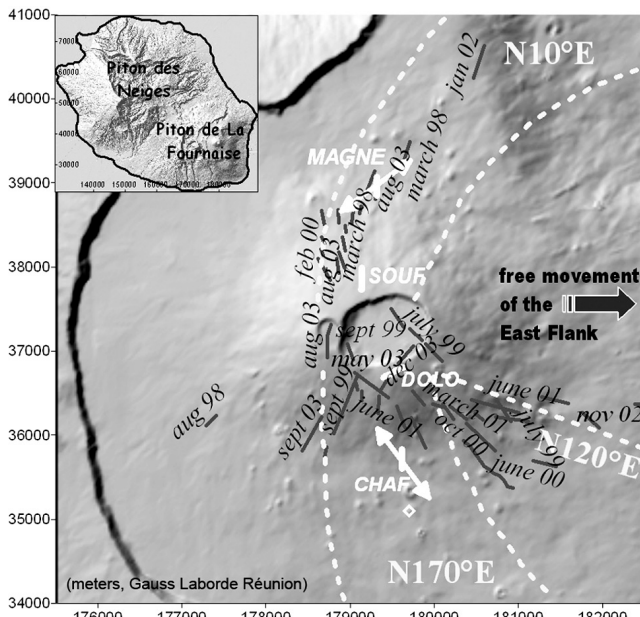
41000
40000
39000
38000
37000
36000
35000
34000
176000 177000 178000 179000 180000 181000 182000

-70000
-60000
-50000
-40000
-30000
140000 150000 160000 170000 180000

Piton des Neiges
Piton de La Fournaise

N10°E
jan 02
march 98
aug 03
MAGNE
march 98
aug 03
feb 00
SOUF
free movement of the East Flank
aug 03
sept 99
july 99
may 03
dec 02
DOLO
june 01
nov 02
aug 98
sept 03
sept 99
june 01
march 07
oct 00
july 99
june 00
N120°E
CHAF
N170°E
(meters, Gauss Laborde Réunion)